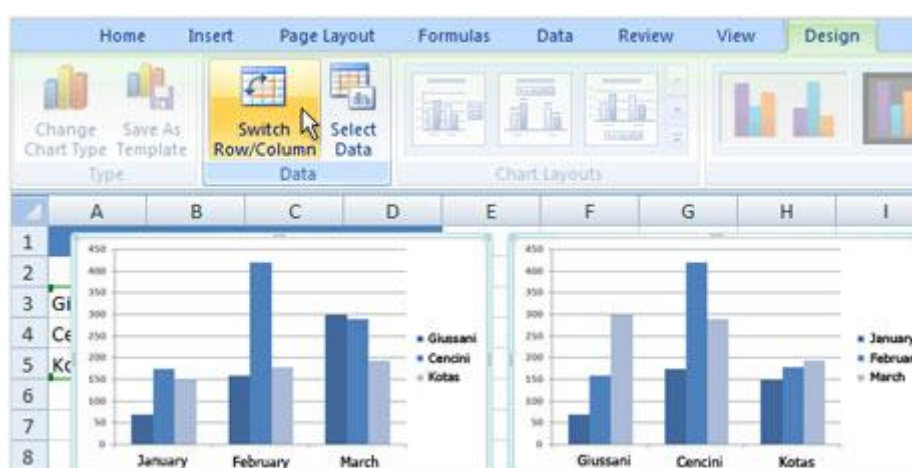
Home Insert Page Layout Formulas Data Review View Design

Change Chart Type
Save As Template
Type

Switch Row/Column
Select Data
Data

Chart Layouts

| | A | B | C | D | E | F | G | H | I |
|---|---|---|---|---|---|---|---|---|---|
| 1 | | | | | | | | | |
| 2 | | | | | | | | | |
| 3 | Gi | | | | | | | | |
| 4 | Ce | | | | | | | | |
| 5 | Ko | | | | | | | | |
| 6 | | | | | | | | | |
| 7 | | | | | | | | | |
| 8 | | | | | | | | | |

450
400
350
300
250
200
150
100
50
0

January February March

Giussani
Cencini
Kotas

450
400
350
300
250
200
150
100
50
0

Giussani Cencini Kotas

January
Februar
March